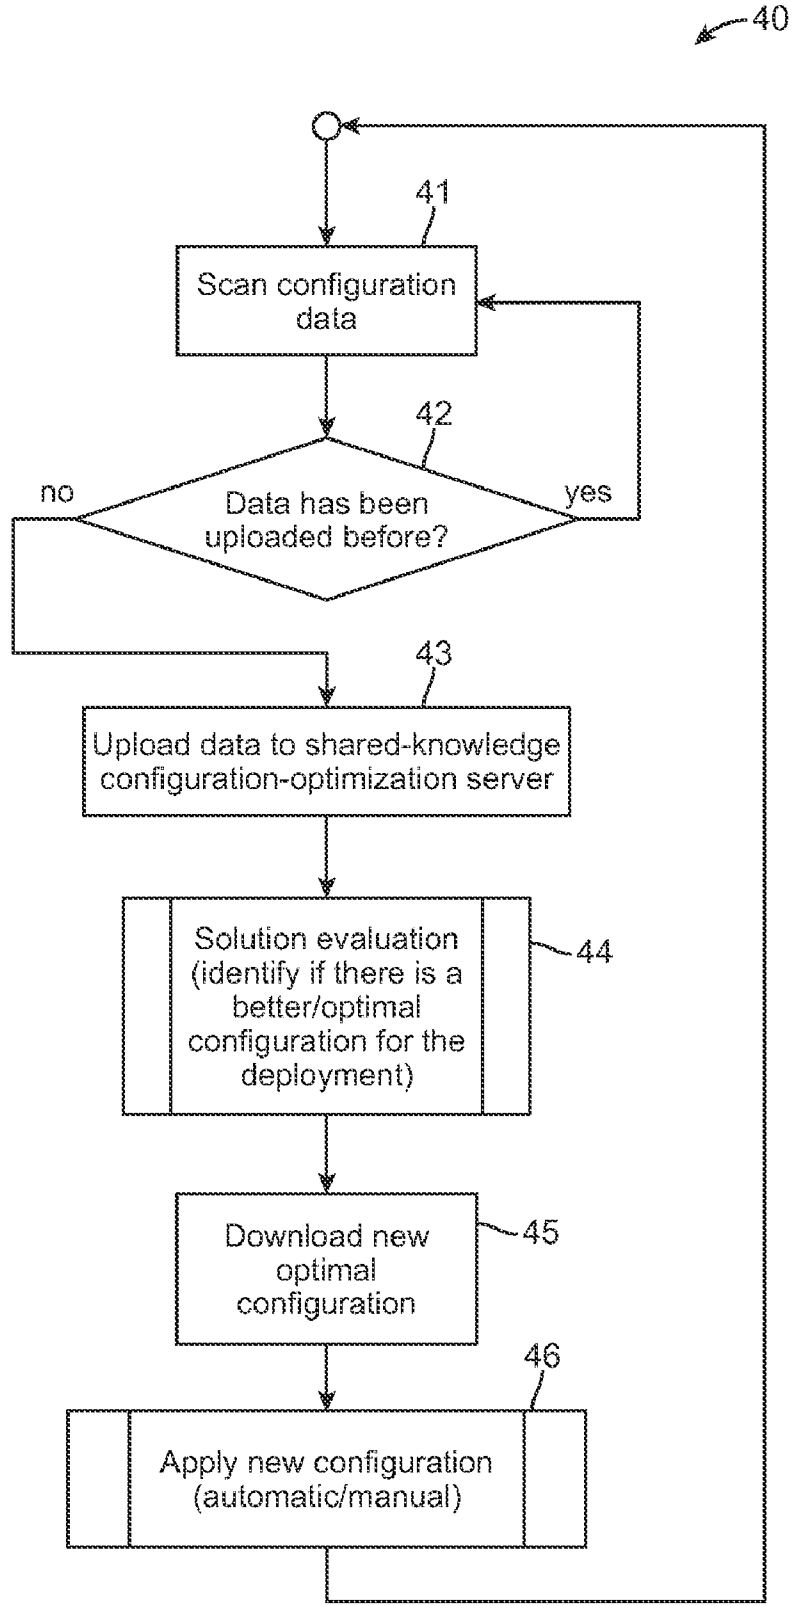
40

41

Scan configuration data

42

no

Data has been uploaded before?

yes

43

Upload data to shared-knowledge configuration-optimization server

Solution evaluation (identify if there is a better/optimal configuration for the deployment)

44

Download new optimal configuration

45

46

Apply new configuration (automatic/manual)